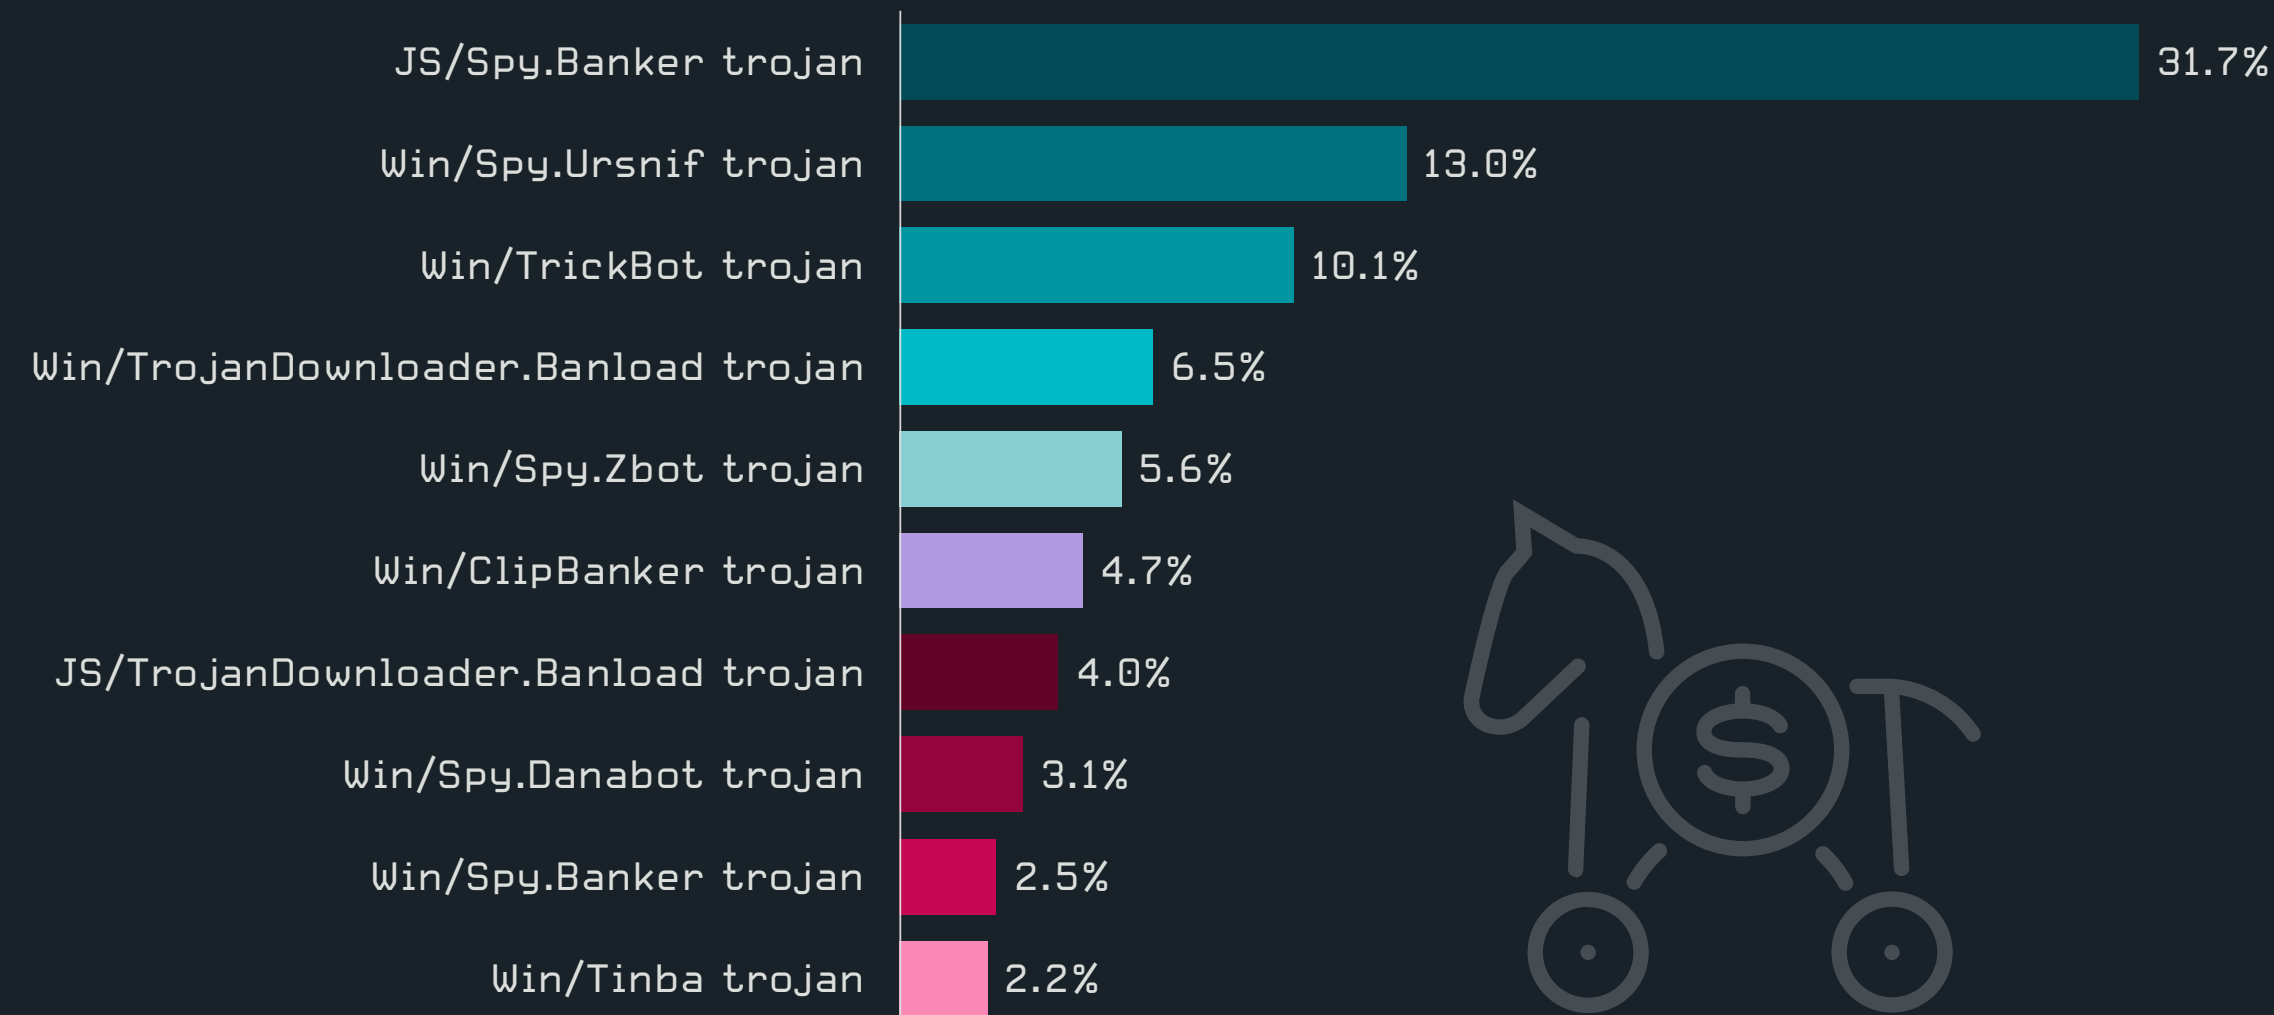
| | |
|---|---|
| JS/Spy.Banker trojan | 31.7% |
| Win/Spy.Ursnif trojan | 13.0% |
| Win/TrickBot trojan | 10.1% |
| Win/TrojanDownloader.Banload trojan | 6.5% |
| Win/Spy.Zbot trojan | 5.6% |
| Win/ClipBanker trojan | 4.7% |
| JS/TrojanDownloader.Banload trojan | 4.0% |
| Win/Spy.Danabot trojan | 3.1% |
| Win/Spy.Banker trojan | 2.5% |
| Win/Tinba trojan | 2.2% |

$